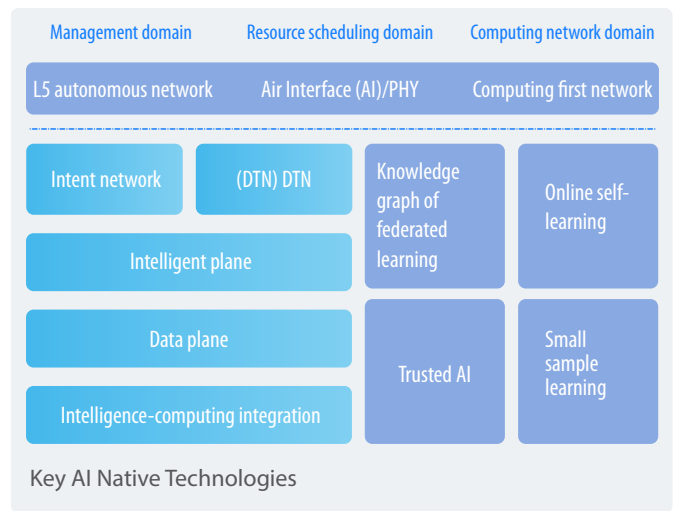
Management domain
Resource scheduling domain
Computing network domain

L5 autonomous network
Air Interface (AI)/PHY
Computing first network

Intent network
(DTN) DTN
Intelligent plane
Data plane
Intelligence-computing integration

Knowledge graph of federated learning
Online self-learning
Trusted AI
Small sample learning

Key AI Native Technologies